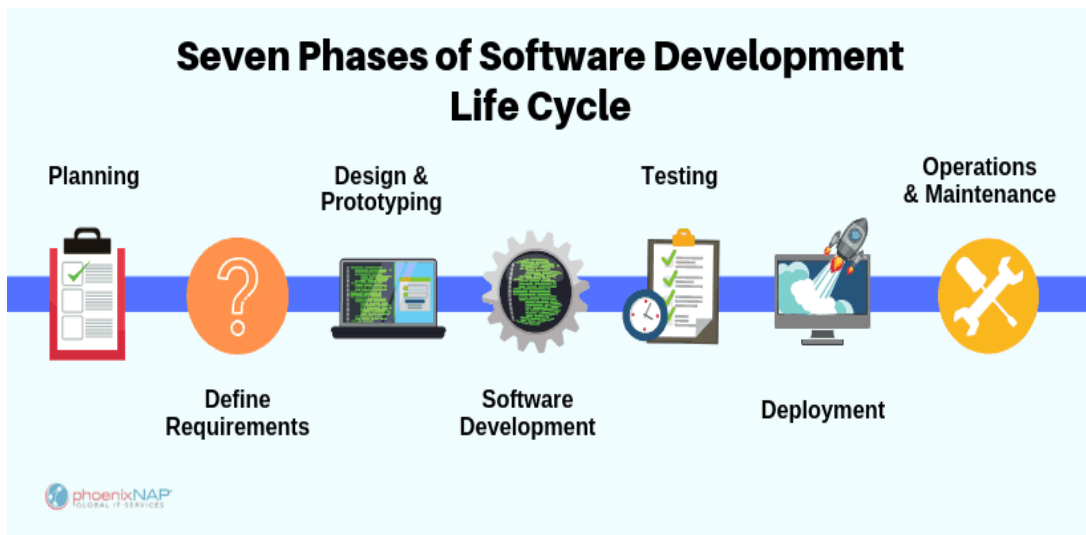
Seven Phases of Software Development Life Cycle

Planning

Define Requirements

Design & Prototyping

Software Development

Testing

Deployment

Operations & Maintenance

phoenixNAP
GLOBAL IT SERVICES